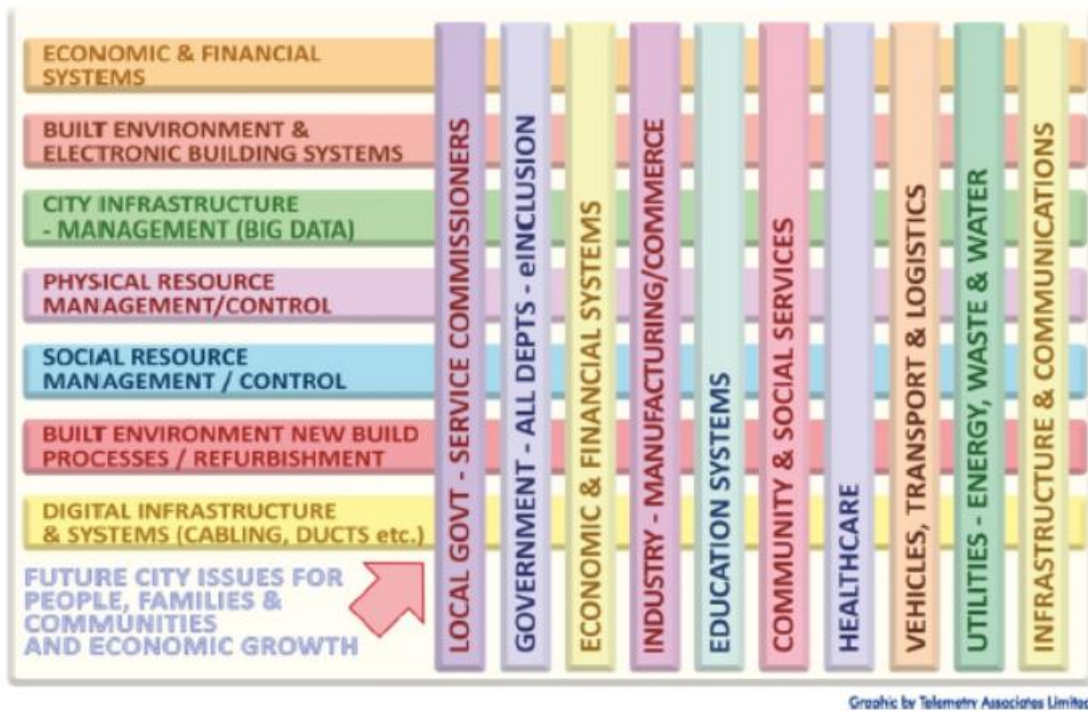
ECONOMIC & FINANCIAL SYSTEMS

BUILT ENVIRONMENT & ELECTRONIC BUILDING SYSTEMS

CITY INFRASTRUCTURE - MANAGEMENT (BIG DATA)

PHYSICAL RESOURCE MANAGEMENT/CONTROL

SOCIAL RESOURCE MANAGEMENT / CONTROL

BUILT ENVIRONMENT NEW BUILD PROCESSES / REFURBISHMENT

DIGITAL INFRASTRUCTURE & SYSTEMS (CABLING, DUCTS etc.)

FUTURE CITY ISSUES FOR PEOPLE, FAMILIES & COMMUNITIES AND ECONOMIC GROWTH

LOCAL GOVT - SERVICE COMMISSIONERS

GOVERNMENT - ALL DEPTS - eINCLUSION

ECONOMIC & FINANCIAL SYSTEMS

INDUSTRY - MANUFACTURING/COMMERCE

EDUCATION SYSTEMS

COMMUNITY & SOCIAL SERVICES

HEALTHCARE

VEHICLES, TRANSPORT & LOGISTICS

UTILITIES - ENERGY, WASTE & WATER

INFRASTRUCTURE & COMMUNICATIONS

Graphic by Telemetry Associates Limited